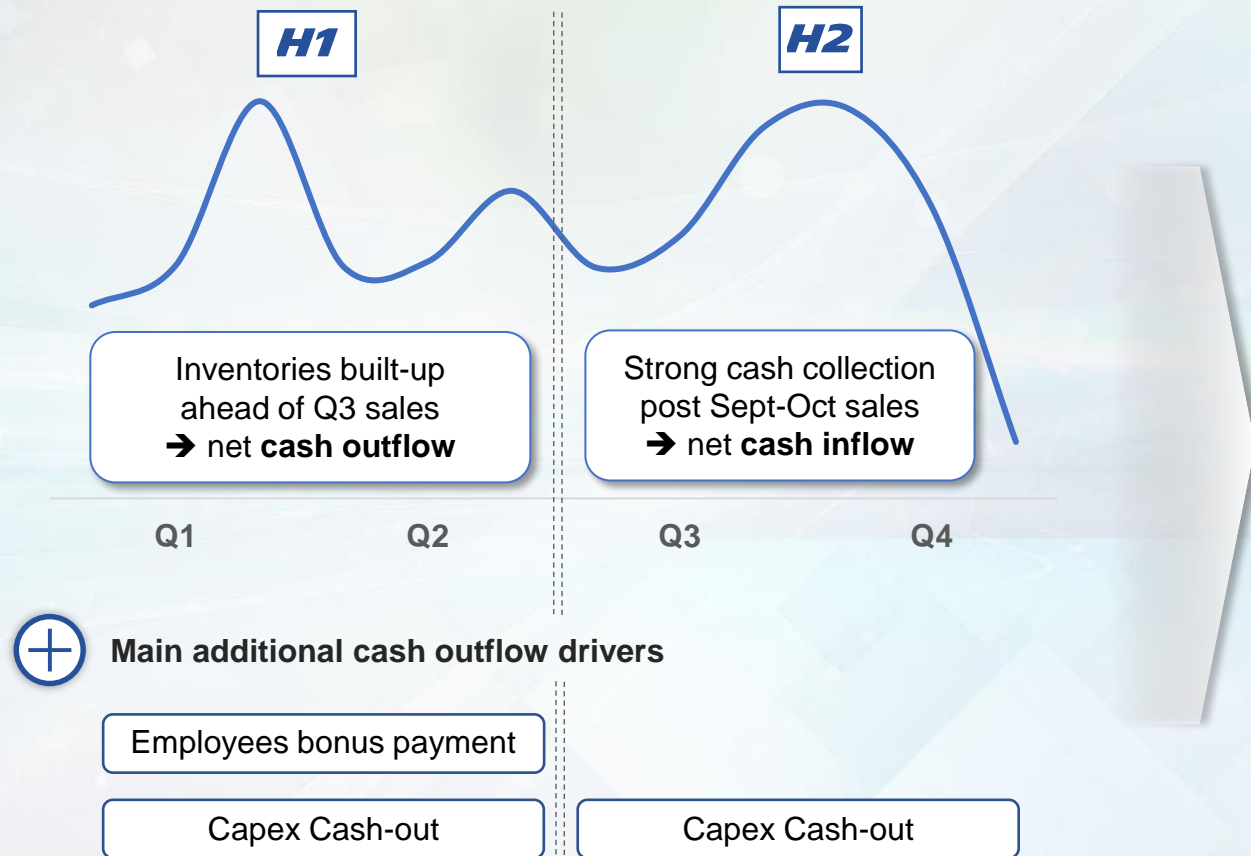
H1

H2

Inventories built-up ahead of Q3 sales
➔ net **cash outflow**

Strong cash collection post Sept-Oct sales
➔ net **cash inflow**

Q1

Q2

Q3

Q4

Main additional cash outflow drivers

Employees bonus payment

Capex Cash-out

Capex Cash-out